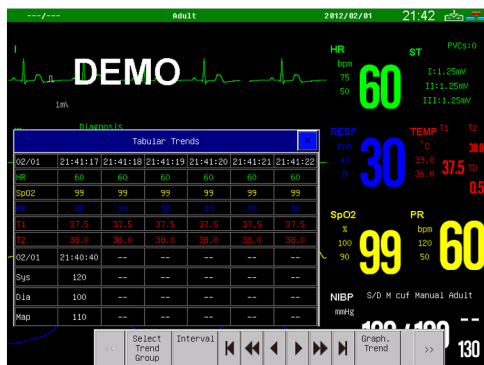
---/--- Adult 2012/02/01 21:42

I

DEMO

1mV

Diagnosis

HR bpm 75 50 60

ST PVCs:0 I:1.25mV II:1.25mV III:1.25mV

Tabular Trends

| 02/01 | 21:41:17 | 21:41:18 | 21:41:19 | 21:41:20 | 21:41:21 | 21:41:22 |
|---|---|---|---|---|---|---|
| HR | 60 | 60 | 60 | 60 | 60 | 60 |
| SpO2 | 99 | 99 | 99 | 99 | 99 | 99 |
| RR | 30 | 30 | 30 | 30 | 30 | 30 |
| T1 | 37.5 | 37.5 | 37.5 | 37.5 | 37.5 | 37.5 |
| T2 | 38.0 | 38.0 | 38.0 | 38.0 | 38.0 | 38.0 |
| 02/01 | 21:40:40 | -- | -- | -- | -- | -- |
| Sys | 120 | -- | -- | -- | -- | -- |
| Dia | 100 | -- | -- | -- | -- | -- |
| Map | 110 | -- | -- | -- | -- | -- |

RESP rpm 45 8 30

TEMP T1 T2 °C 39.0 36.0 37.5 TD 38.0 0.5

SpO2 % 100 90 99

PR bpm 120 50 60

NIBP S/D M cuf Manual Adult mmHg

<< Select Trend Group Interval Graph. Trend >> 130